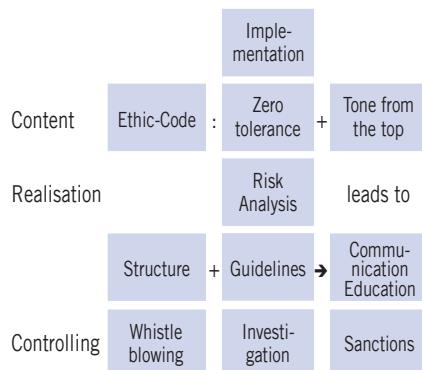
Implementation

Content

Ethic-Code : Zero tolerance + Tone from the top

Realisation

Risk Analysis

leads to

Structure + Guidelines → Communication Education

Controlling

Whistle blowing

Investigation

Sanctions